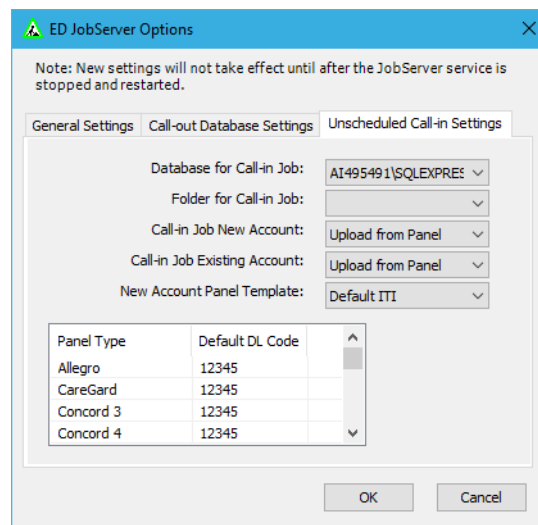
ED JobServer Options

Note: New settings will not take effect until after the JobServer service is stopped and restarted.

General Settings | Call-out Database Settings | Unscheduled Call-in Settings

Database for Call-in Job: AI495491\SQLEXPRES
Folder for Call-in Job:
Call-in Job New Account: Upload from Panel
Call-in Job Existing Account: Upload from Panel
New Account Panel Template: Default ITI

| Panel Type | Default DL Code |
|---|---|
| Allegro | 12345 |
| CareGard | 12345 |
| Concord 3 | 12345 |
| Concord 4 | 12345 |

OK
Cancel